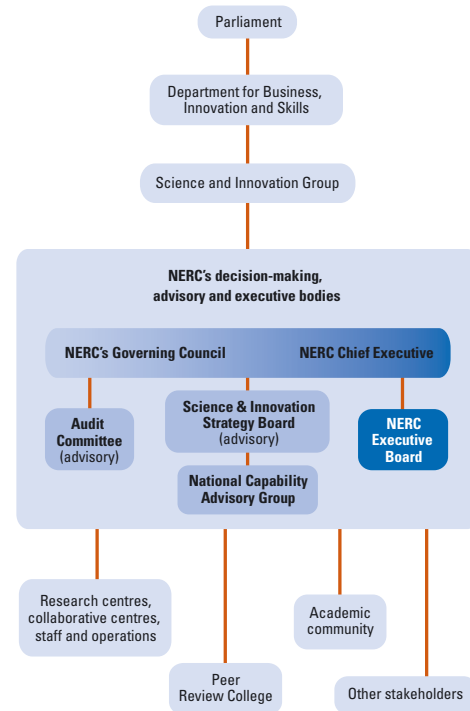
Parliament

Department for Business, Innovation and Skills

Science and Innovation Group

NERC's decision-making, advisory and executive bodies

NERC's Governing Council

NERC Chief Executive

Audit Committee (advisory)

Science & Innovation Strategy Board (advisory)

NERC Executive Board

National Capability Advisory Group

Research centres, collaborative centres, staff and operations

Academic community

Peer Review College

Other stakeholders